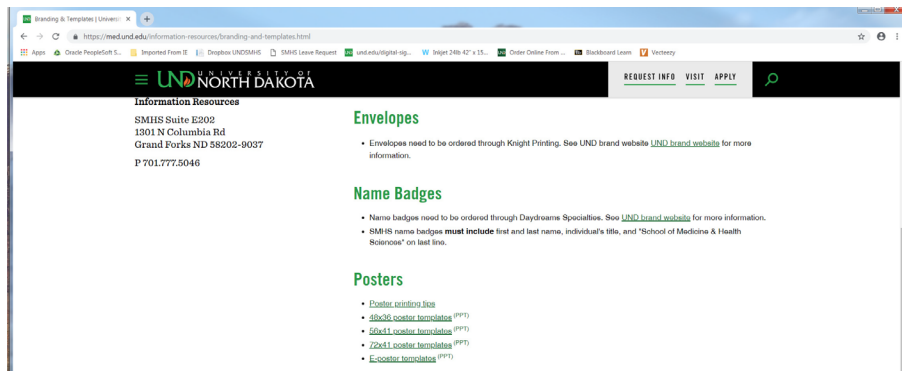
Branding & Templates | Universi ×

https://med.und.edu/information-resources/branding-and-templates.html

Apps Oracle PeopleSoft S... Imported From IE Dropbox UNDSMHS SMHS Leave Request und.edu/digital-sig... Inkjet 24lb 42" x 15... Order Online From ... Blackboard Learn Vecteezy

UND UNIVERSITY OF NORTH DAKOTA

REQUEST INFO VISIT APPLY

Information Resources

SMHS Suite E202
1301 N Columbia Rd
Grand Forks ND 58202-9037

P 701.777.5046

Envelopes

• Envelopes need to be ordered through Knight Printing. See UND brand website UND brand website for more information.

Name Badges

• Name badges need to be ordered through Daydreams Specialties. See UND brand website for more information.
• SMHS name badges **must include** first and last name, individual's title, and "School of Medicine & Health Sciences" on last line.

Posters

• Poster printing tips
• 48x36 poster templates (PPT)
• 56x41 poster templates (PPT)
• 72x41 poster templates (PPT)
• E-poster templates (PPT)